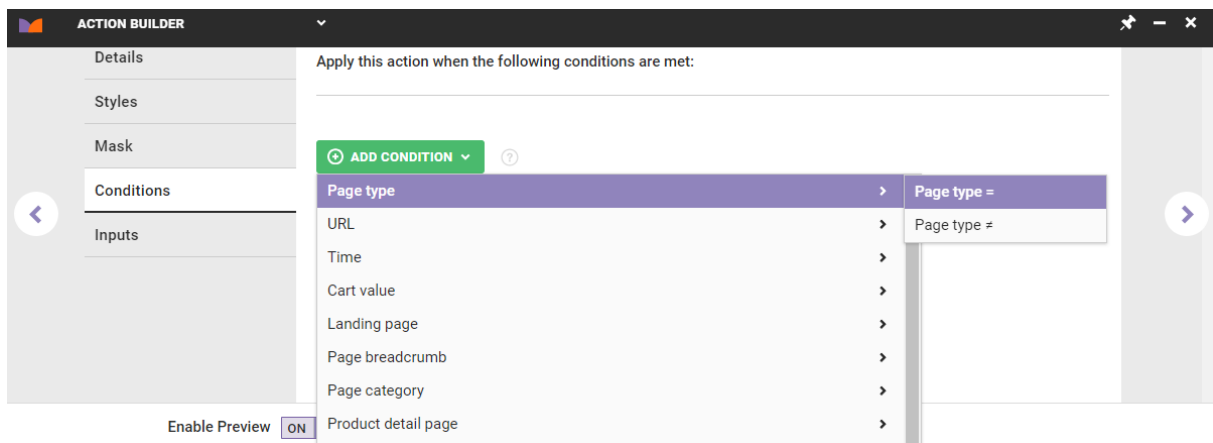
ACTION BUILDER

Details

Styles

Mask

Conditions

Inputs

Apply this action when the following conditions are met:

ADD CONDITION

Page type

URL

Time

Cart value

Landing page

Page breadcrumb

Page category

Product detail page

Page type =

Page type ≠

Enable Preview ON